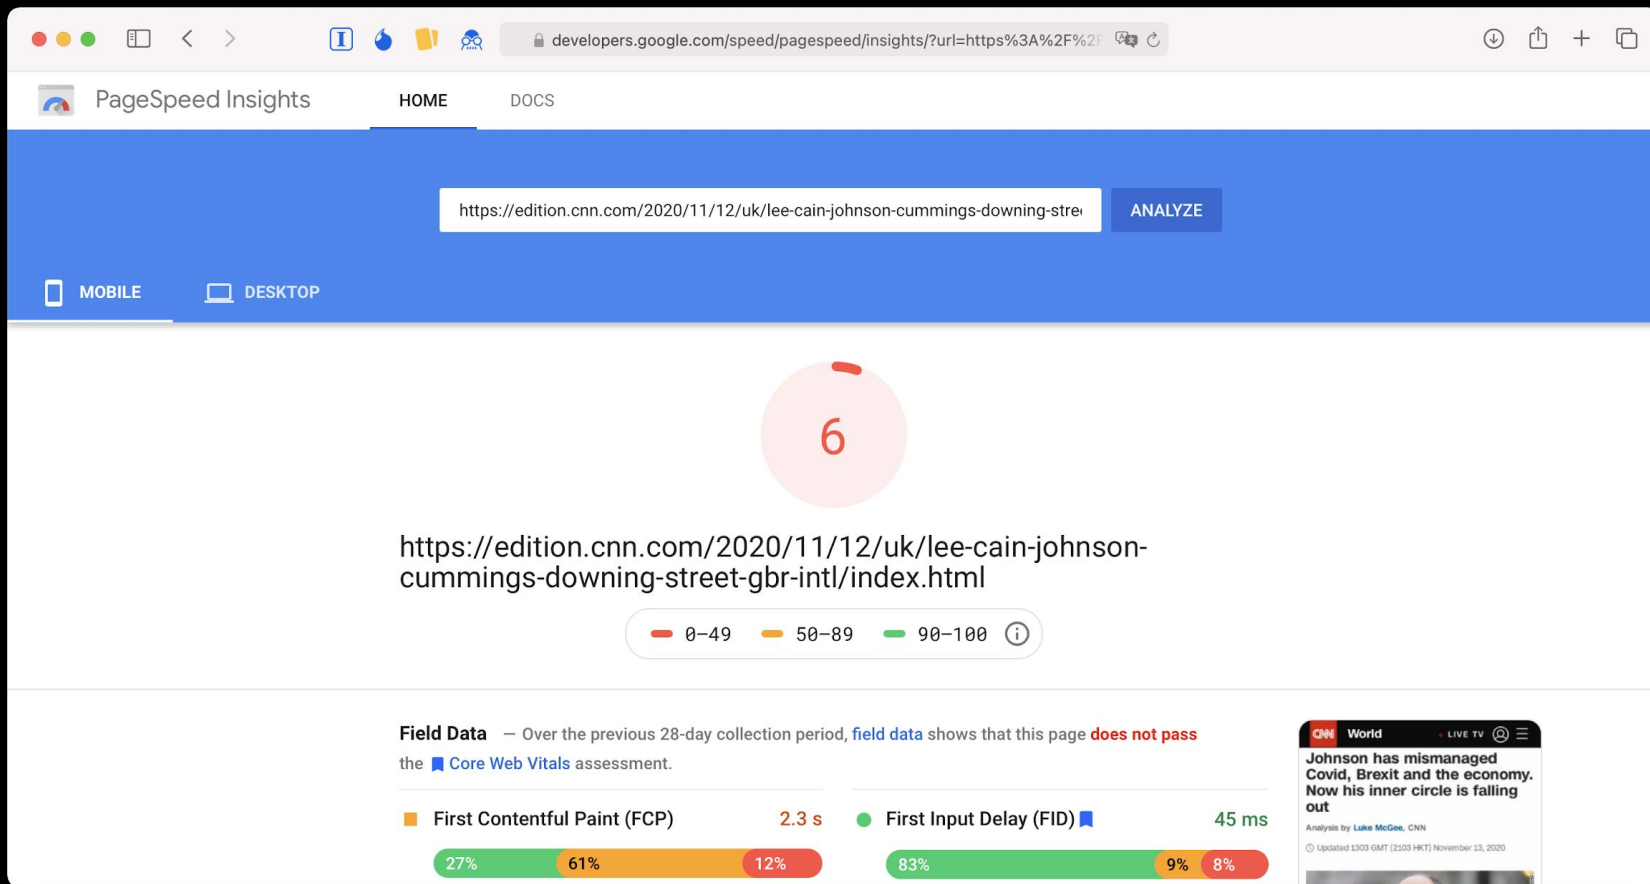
developers.google.com/speed/pagespeed/insights/?url=https%3A%2F%2F

PageSpeed Insights

HOME

DOCS

https://edition.cnn.com/2020/11/12/uk/lee-cain-johnson-cummings-downing-stre

ANALYZE

MOBILE

DESKTOP

6

https://edition.cnn.com/2020/11/12/uk/lee-cain-johnson-cummings-downing-street-gbr-intl/index.html

0–49 50–89 90–100

Field Data — Over the previous 28-day collection period, field data shows that this page does not pass the Core Web Vitals assessment.

First Contentful Paint (FCP) 2.3 s

27% 61% 12%

First Input Delay (FID) 45 ms

83% 9% 8%

CNN World LIVE TV

Johnson has mismanaged Covid, Brexit and the economy. Now his inner circle is falling out

Analysis by Luke McGee, CNN

Updated 1303 GMT (2103 HKT) November 13, 2020